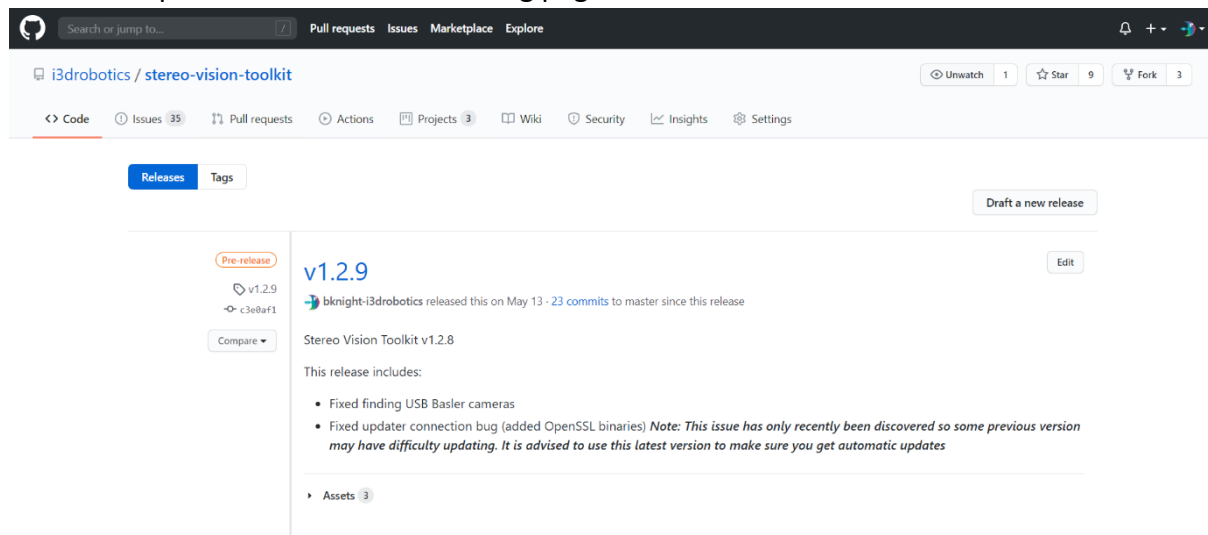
Search or jump to... / Pull requests Issues Marketplace Explore

i3drobotics / stereo-vision-toolkit

Unwatch 1 Star 9 Fork 3

Code Issues 35 Pull requests Actions Projects 3 Wiki Security Insights Settings

Releases Tags

Draft a new release

Pre-release
v1.2.9
c3e0af1
Compare

v1.2.9

Edit

bknight-i3drobotics released this on May 13 · 23 commits to master since this release

Stereo Vision Toolkit v1.2.8

This release includes:

- Fixed finding USB Basler cameras
- Fixed updater connection bug (added OpenSSL binaries) ***Note: This issue has only recently been discovered so some previous version may have difficulty updating. It is advised to use this latest version to make sure you get automatic updates***

Assets 3